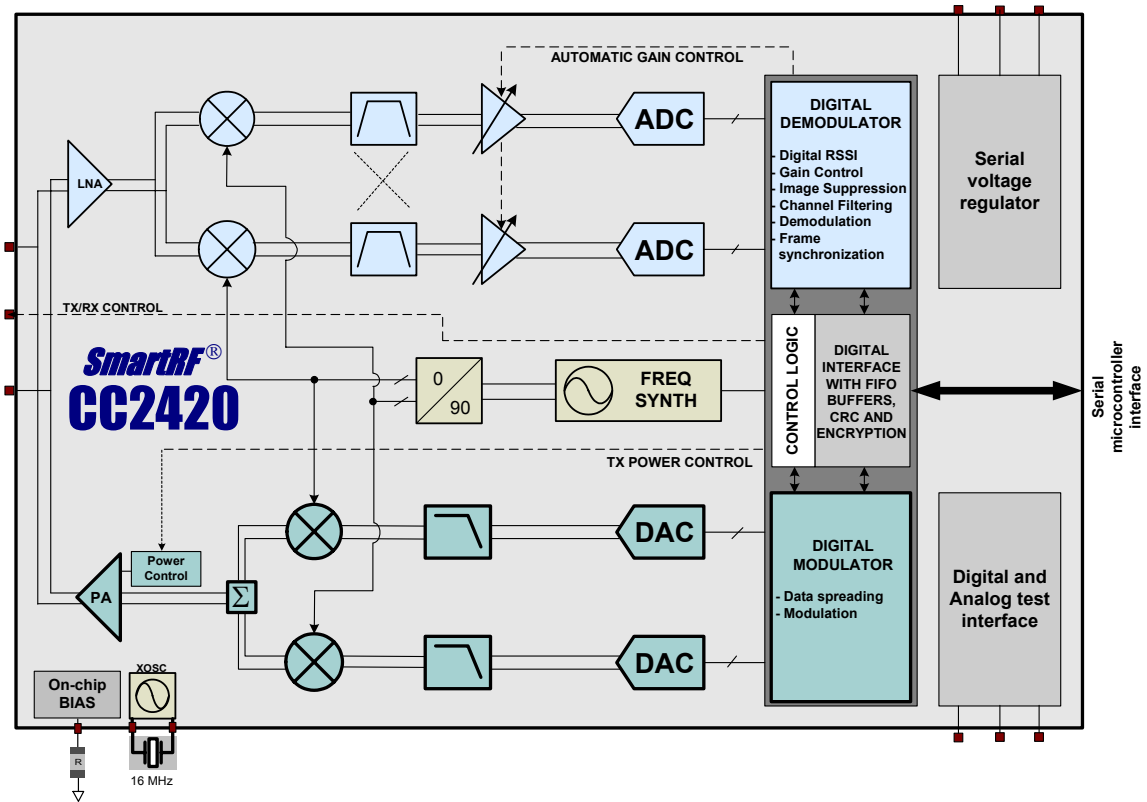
AUTOMATIC GAIN CONTROL

LNA

ADC

ADC

DIGITAL DEMODULATOR

- Digital RSSI
- Gain Control
- Image Suppression
- Channel Filtering
- Demodulation
- Frame synchronization

Serial voltage regulator

TX/RX CONTROL

SmartRF®
CC2420

0
90

FREQ SYNTH

CONTROL LOGIC

DIGITAL INTERFACE WITH FIFO BUFFERS, CRC AND ENCRYPTION

Serial microcontroller interface

TX POWER CONTROL

DAC

Power Control

PA

$\Sigma$

DIGITAL MODULATOR

- Data spreading
- Modulation

Digital and Analog test interface

DAC

On-chip BIAS

XOSC

R

16 MHz